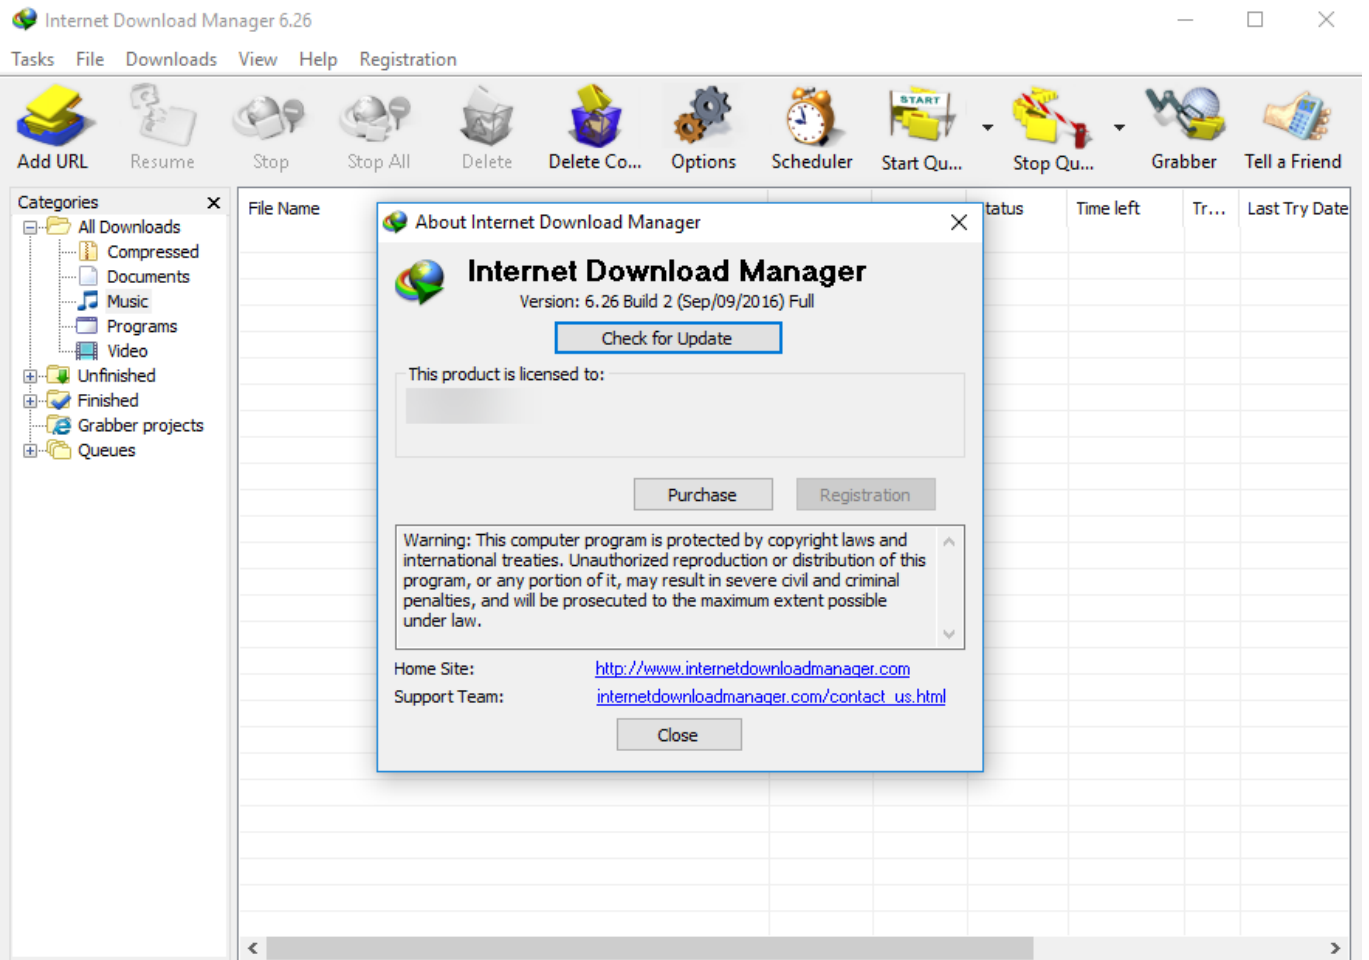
Internet Download Manager 6.26

Tasks File Downloads View Help Registration

Add URL Resume Stop Stop All Delete Delete Co... Options Scheduler START Start Qu... Stop Qu... Grabber Tell a Friend

Categories ✕
All Downloads
Compressed
Documents
Music
Programs
Video
Unfinished
Finished
Grabber projects
Queues

File Name tatus Time left Tr... Last Try Date

About Internet Download Manager

Internet Download Manager
Version: 6.26 Build 2 (Sep/09/2016) Full

Check for Update

This product is licensed to:

Purchase Registration

Warning: This computer program is protected by copyright laws and international treaties. Unauthorized reproduction or distribution of this program, or any portion of it, may result in severe civil and criminal penalties, and will be prosecuted to the maximum extent possible under law.

Home Site: http://www.internetdownloadmanager.com
Support Team: internetdownloadmanager.com/contact_us.html

Close